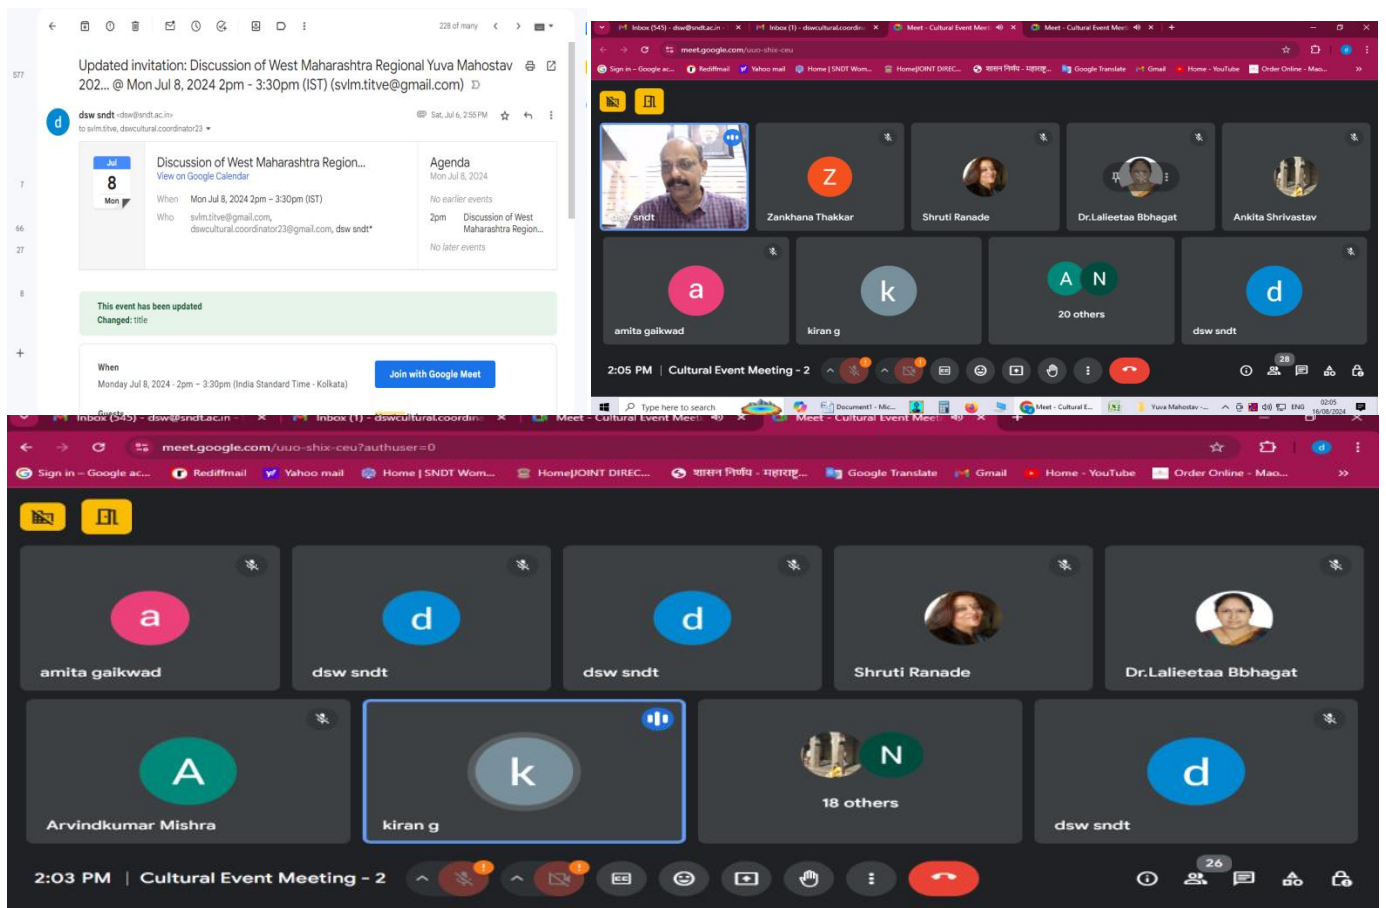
228 of many

Updated invitation: Discussion of West Maharashtra Regional Yuva Mahostav 202... @ Mon Jul 8, 2024 2pm - 3:30pm (IST) (svlm.titve@gmail.com)

dsw sndt <dsw@sndt.ac.in>
to svlm.titve, dswcultural.coordinator23

Sat, Jul 6, 2:55 PM

Jul 8 Mon

Discussion of West Maharashtra Region...
View on Google Calendar
When Mon Jul 8, 2024 2pm – 3:30pm (IST)
Who svlm.titve@gmail.com, dswcultural.coordinator23@gmail.com, dsw sndt*

Agenda
Mon Jul 8, 2024
No earlier events
2pm Discussion of West Maharashtra Region...
No later events

This event has been updated
Changed: title

When
Monday Jul 8, 2024 · 2pm – 3:30pm (India Standard Time - Kolkata)

Join with Google Meet

Inbox (545) - dsw@sndt.ac.in | Inbox (1) - dswcultural.coordin | Meet - Cultural Event Meet | Meet - Cultural Event Meet

meet.google.com/uuo-shix-ceu

Sign in – Google ac... Rediffmail Yahoo mail Home | SNDT Wom... Home|JOINT DIREC... शासन निर्णय - महाराष्ट्र... Google Translate Gmail Home - YouTube Order Online - Mao...

dsw sndt
Zankhana Thakkar
Shruti Ranade
Dr.Lalieetaa Bbhagat
Ankita Shrivastav
amita gaikwad
kiran g
20 others
dsw sndt

2:05 PM | Cultural Event Meeting - 2

28

Type here to search
Document1 - Mic...
Meet - Cultural E...
Yuva Mahostav -...
ENG
02:05
16/08/2024

Inbox (545) - dsw@sndt.ac.in | Inbox (1) - dswcultural.coordin | Meet - Cultural Event Meet | Meet - Cultural Event Meet

meet.google.com/uuo-shix-ceu?authuser=0

Sign in – Google ac... Rediffmail Yahoo mail Home | SNDT Wom... Home|JOINT DIREC... शासन निर्णय - महाराष्ट्र... Google Translate Gmail Home - YouTube Order Online - Mao...

amita gaikwad
dsw sndt
dsw sndt
Shruti Ranade
Dr.Lalieetaa Bbhagat
Arvindkumar Mishra
kiran g
18 others
dsw sndt

2:03 PM | Cultural Event Meeting - 2

26